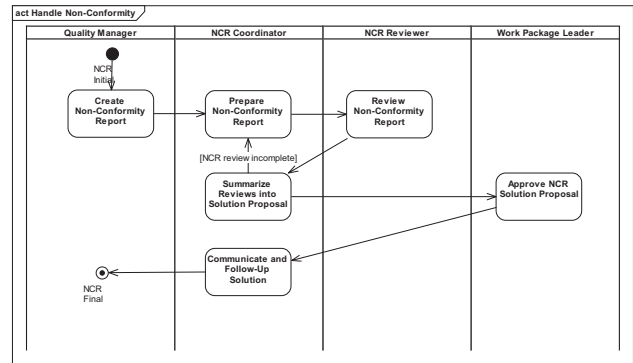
act Handle Non-Conformity

Quality Manager

NCR Coordinator

NCR Reviewer

Work Package Leader

NCR Initial

Create Non-Conformity Report

Prepare Non-Conformity Report

Review Non-Conformity Report

[NCR review incomplete]

Summarize Reviews into Solution Proposal

Approve NCR Solution Proposal

Communicate and Follow-Up Solution

NCR Final